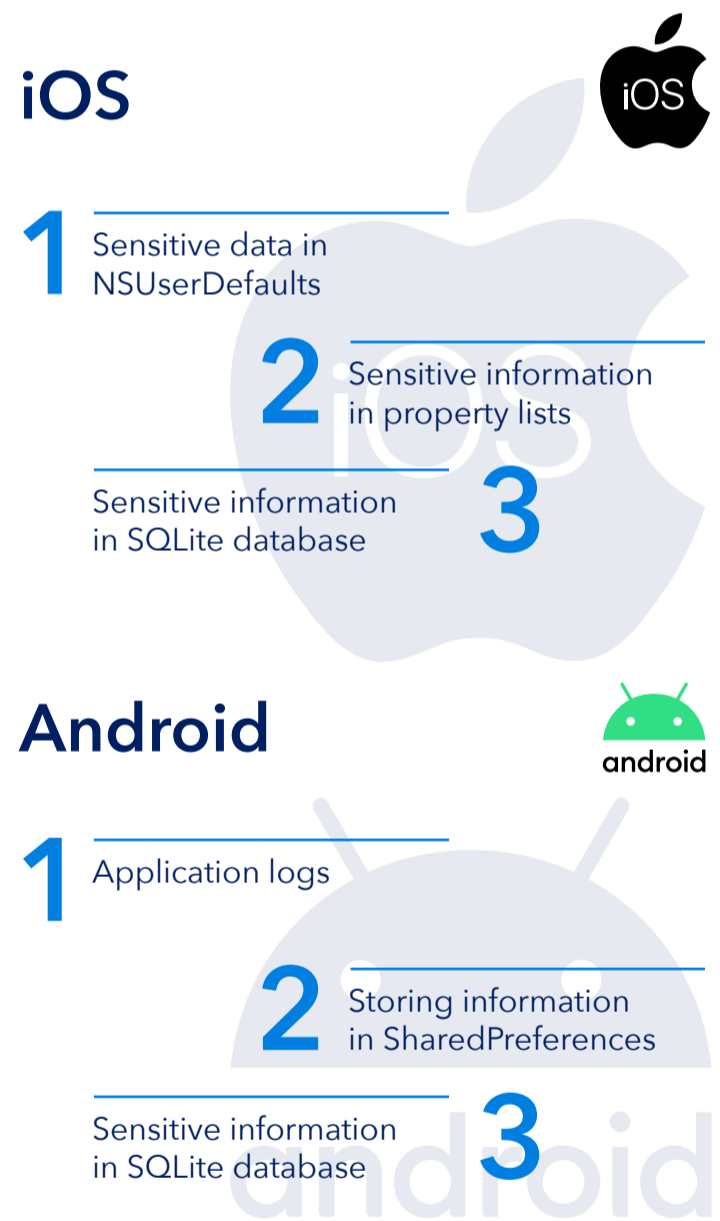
iOS

iOS

1 Sensitive data in NSUserDefaults

2 Sensitive information in property lists

iOS

Sensitive information in SQLite database 3

Android

android

1 Application logs

2 Storing information in SharedPreferences

Sensitive information in SQLite database 3

android